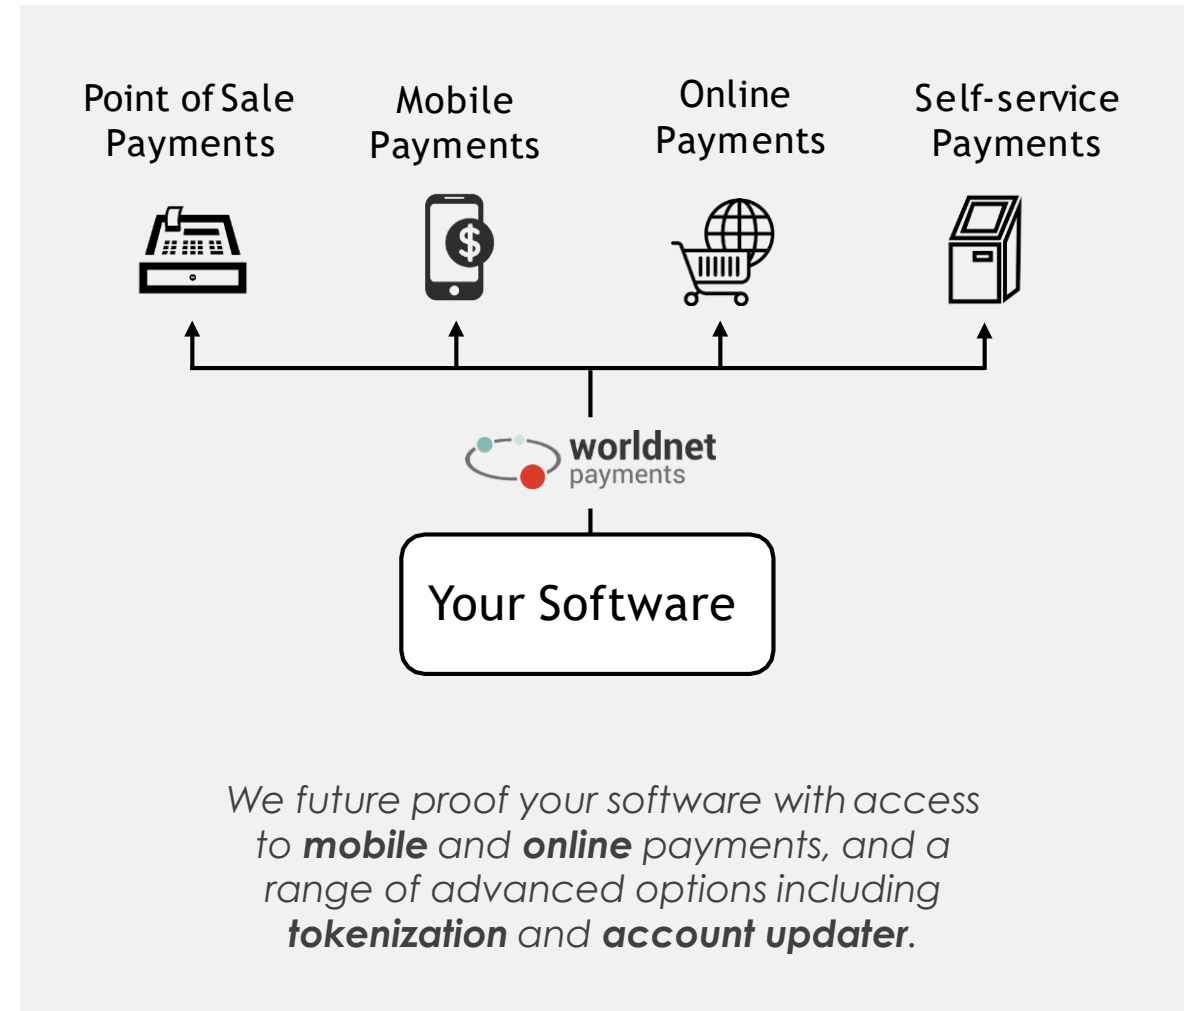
Point of Sale Payments

Mobile Payments

Online Payments

Self-service Payments

$

worldnet payments

Your Software

We future proof your software with access to mobile and online payments, and a range of advanced options including tokenization and account updater.